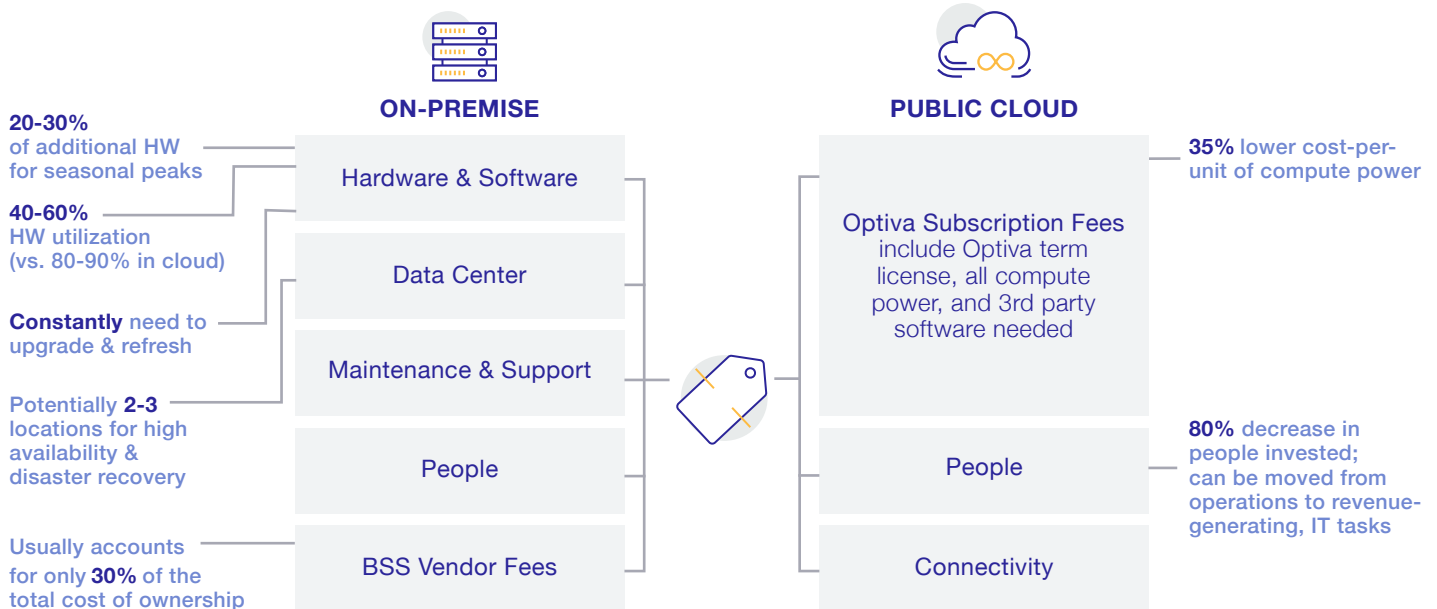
ON-PREMISE

PUBLIC CLOUD

20-30% of additional HW for seasonal peaks

40-60% HW utilization (vs. 80-90% in cloud)

Constantly need to upgrade & refresh

Potentially 2-3 locations for high availability & disaster recovery

Usually accounts for only 30% of the total cost of ownership

Hardware & Software

Data Center

Maintenance & Support

People

BSS Vendor Fees

Optiva Subscription Fees include Optiva term license, all compute power, and 3rd party software needed

People

Connectivity

35% lower cost-per-unit of compute power

80% decrease in people invested; can be moved from operations to revenue-generating, IT tasks